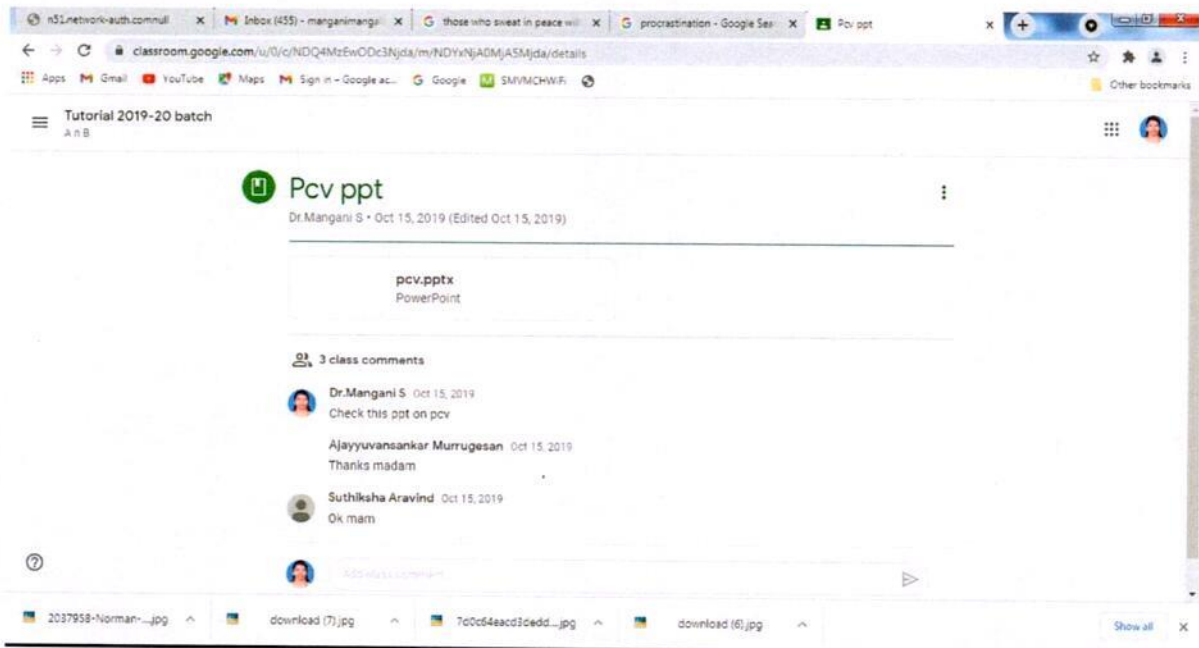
n51.network-auth.com/null | Inbox (455) - manganimangai | those who sweat in peace wi | procrastination - Google Sea | Pcv ppt

classroom.google.com/u/0/c/NDQ4MzEwODc3Njda/m/NDYxNjA0MjA5Mjda/details

Apps Gmail YouTube Maps Sign in – Google ac... Google SMVMCHWiFi

Other bookmarks

Tutorial 2019-20 batch
A n B

Pcv ppt

Dr.Mangani S • Oct 15, 2019 (Edited Oct 15, 2019)

pcv.pptx
PowerPoint

3 class comments

Dr.Mangani S Oct 15, 2019
Check this ppt on pcv

Ajayyuvansankar Murrugesan Oct 15, 2019
Thanks madam

Suthiksha Aravind Oct 15, 2019
Ok mam

Add class comment...

2037958-Norman-....jpg

download (7).jpg

7d0c64eacd3dedd....jpg

download (6).jpg

Show all